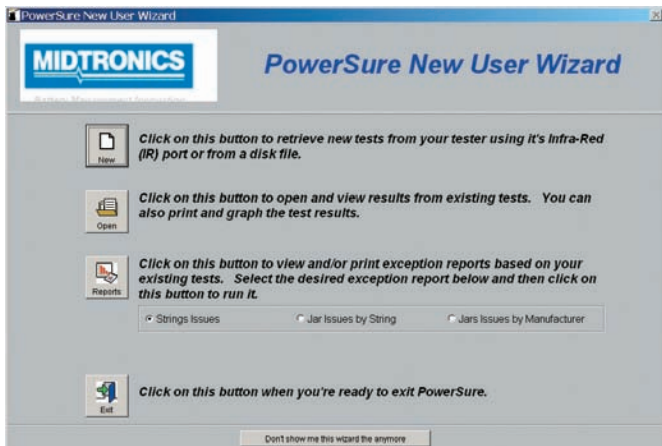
PowerSure New User Wizard

MIDTRONICS

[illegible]

PowerSure New User Wizard

New

Click on this button to retrieve new tests from your tester using it's Infra-Red (IR) port or from a disk file.

Open

Click on this button to open and view results from existing tests. You can also print and graph the test results.

Reports

Click on this button to view and/or print exception reports based on your existing tests. Select the desired exception report below and then click on this button to run it.

Strings Issues

Jar Issues by String

Jars Issues by Manufacturer

Exit

Click on this button when you're ready to exit PowerSure.

Don't show me this wizard the anymore